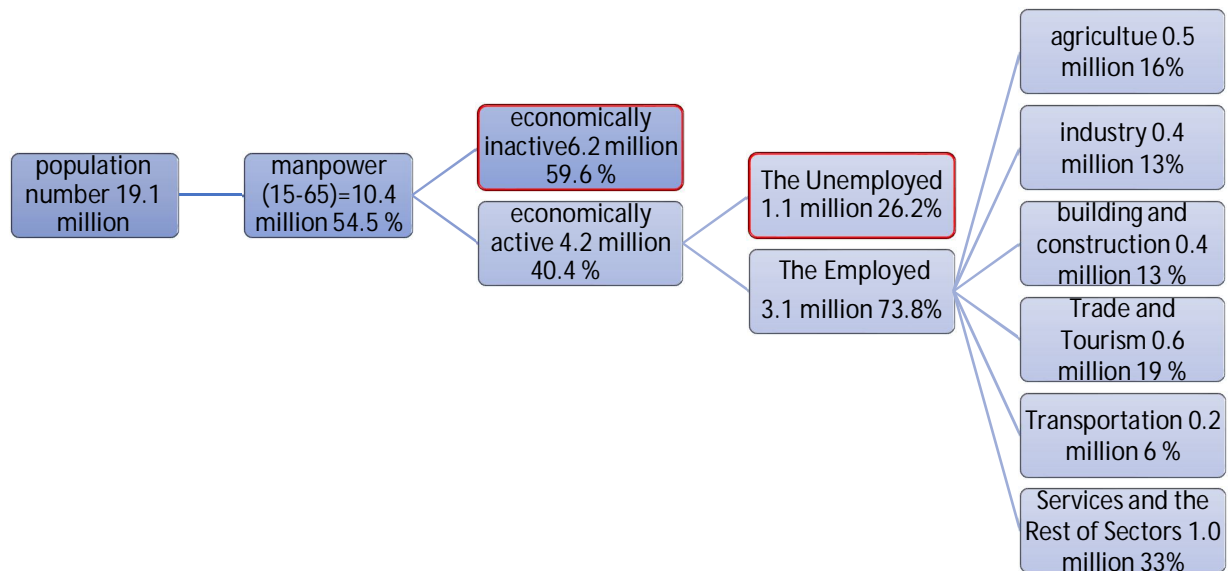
population number 19.1 million

manpower (15-65)=10.4 million 54.5 %

economically inactive6.2 million 59.6 %

economically active 4.2 million 40.4 %

The Unemployed 1.1 million 26.2%

The Employed 3.1 million 73.8%

agricultue 0.5 million 16%

industry 0.4 million 13%

building and construction 0.4 million 13 %

Trade and Tourism 0.6 million 19 %

Transportation 0.2 million 6 %

Services and the Rest of Sectors 1.0 million 33%